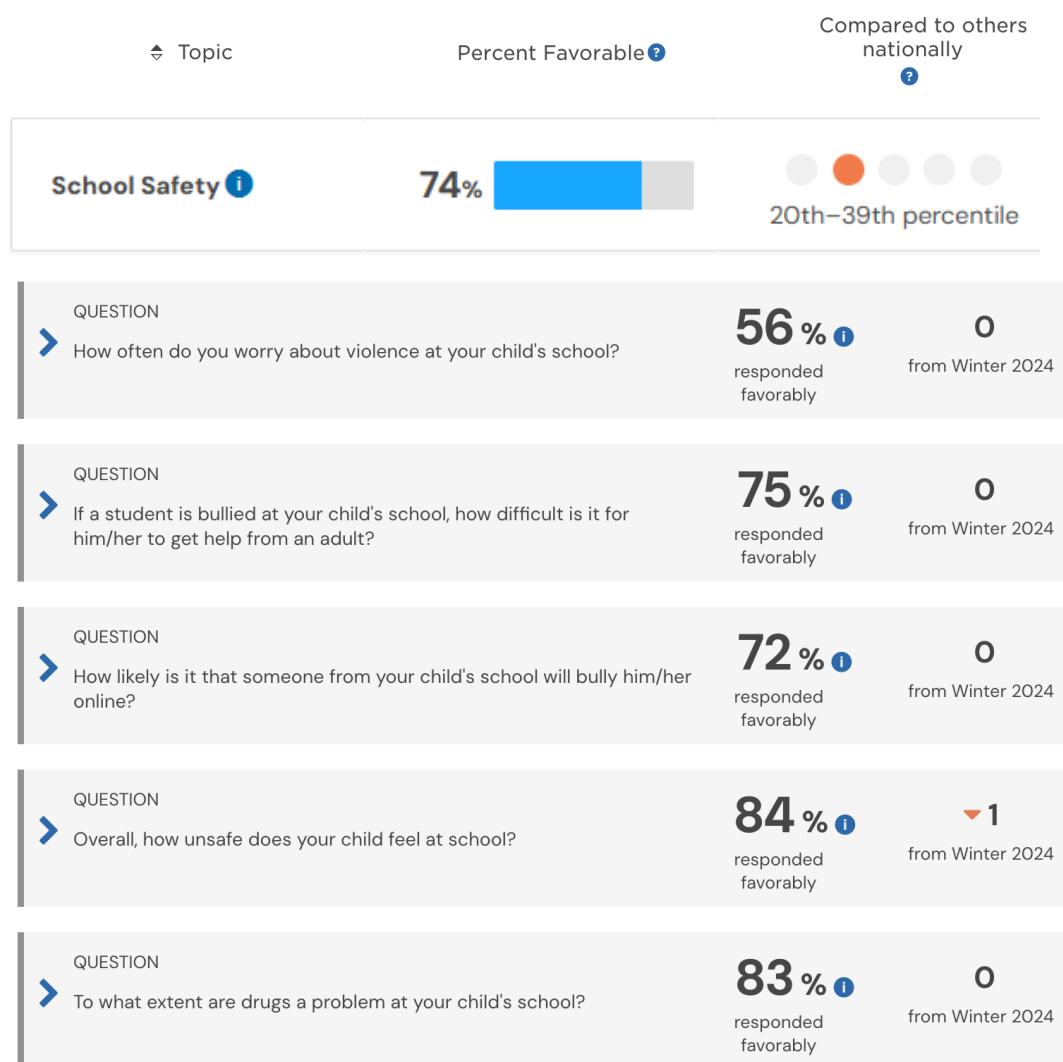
Topic | Percent Favorable | Compared to others nationally

| Topic | Percent Favorable | Compared to others nationally |
|---|---|---|
| School Safety | 74% | 20th–39th percentile |

QUESTION
How often do you worry about violence at your child's school?
56 % responded favorably
0 from Winter 2024

QUESTION
If a student is bullied at your child's school, how difficult is it for him/her to get help from an adult?
75 % responded favorably
0 from Winter 2024

QUESTION
How likely is it that someone from your child's school will bully him/her online?
72 % responded favorably
0 from Winter 2024

QUESTION
Overall, how unsafe does your child feel at school?
84 % responded favorably
1 from Winter 2024

QUESTION
To what extent are drugs a problem at your child's school?
83 % responded favorably
0 from Winter 2024